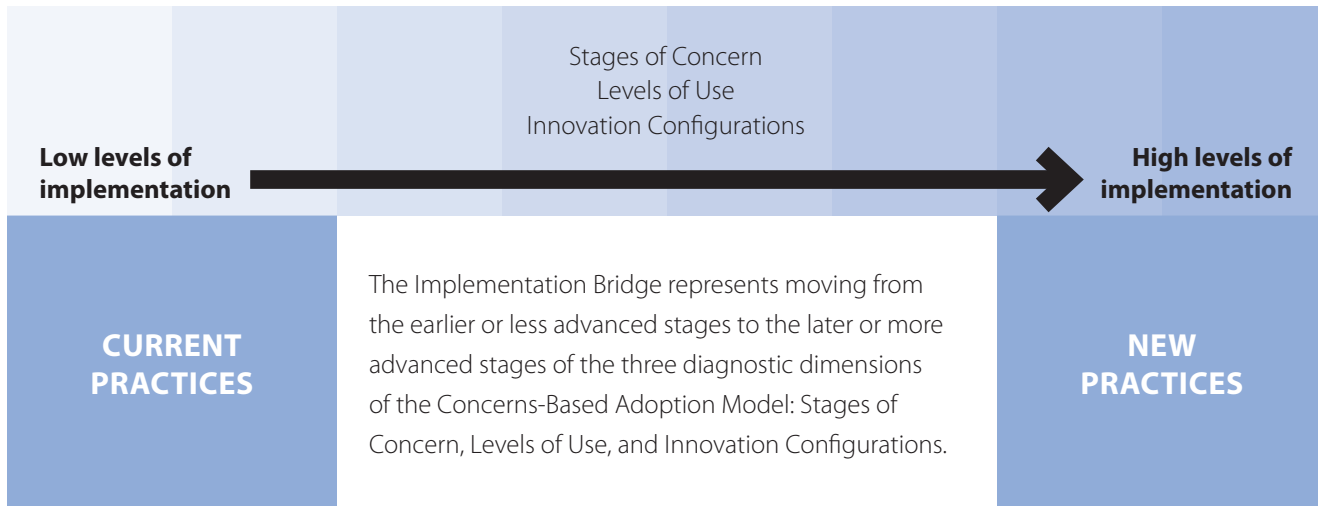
Stages of Concern
Levels of Use
Innovation Configurations

Low levels of implementation

High levels of implementation

CURRENT PRACTICES

The Implementation Bridge represents moving from the earlier or less advanced stages to the later or more advanced stages of the three diagnostic dimensions of the Concerns-Based Adoption Model: Stages of Concern, Levels of Use, and Innovation Configurations.

NEW PRACTICES